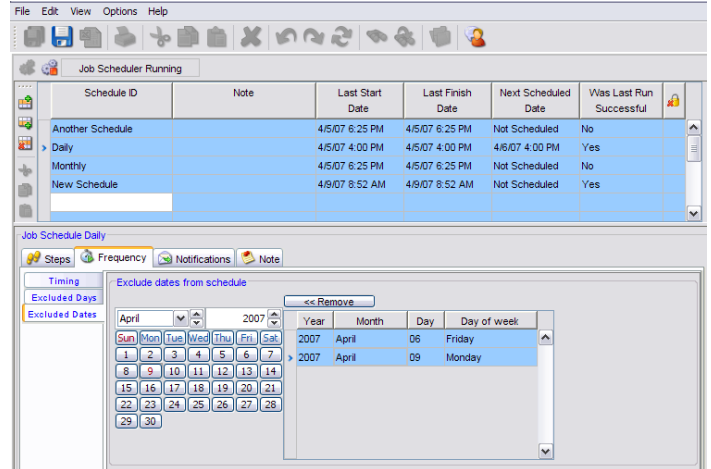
File Edit View Options Help

Job Scheduler Running

| Schedule ID | Note | Last Start Date | Last Finish Date | Next Scheduled Date | Was Last Run Successful |
|---|---|---|---|---|---|
| Another Schedule | | 4/5/07 6:25 PM | 4/5/07 6:25 PM | Not Scheduled | No |
| Daily | | 4/5/07 4:00 PM | 4/5/07 4:00 PM | 4/6/07 4:00 PM | Yes |
| Monthly | | 4/5/07 6:25 PM | 4/5/07 6:25 PM | Not Scheduled | No |
| New Schedule | | 4/9/07 8:52 AM | 4/9/07 8:52 AM | Not Scheduled | Yes |

Job Schedule Daily

Steps Frequency Notifications Note

Timing
Excluded Days
Excluded Dates

Exclude dates from schedule

<< Remove

April 2007

Sun Mon Tue Wed Thu Fri Sat
1 2 3 4 5 6 7
8 9 10 11 12 13 14
15 16 17 18 19 20 21
22 23 24 25 26 27 28
29 30

| Year | Month | Day | Day of week |
|---|---|---|---|
| 2007 | April | 06 | Friday |
| 2007 | April | 09 | Monday |